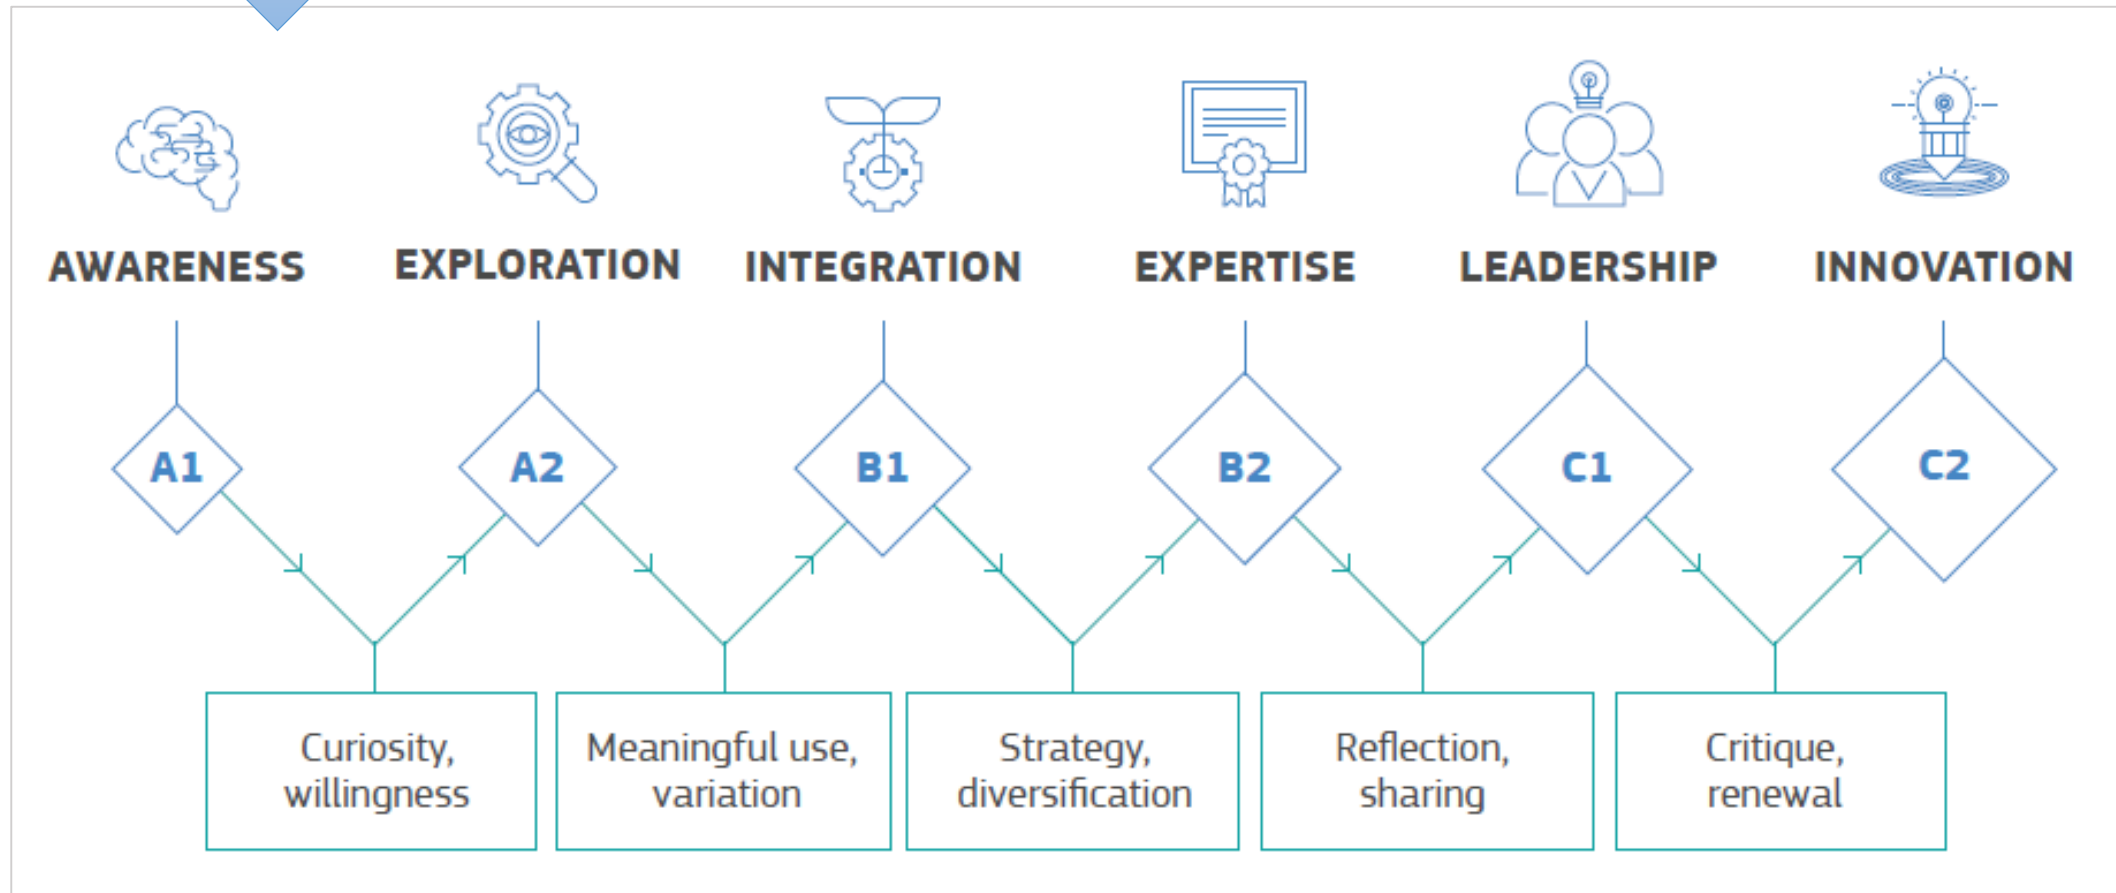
AWARENESS

EXPLORATION

INTEGRATION

EXPERTISE

LEADERSHIP

INNOVATION

A1

A2

B1

B2

C1

C2

Curiosity, willingness

Meaningful use, variation

Strategy, diversification

Reflection, sharing

Critique, renewal